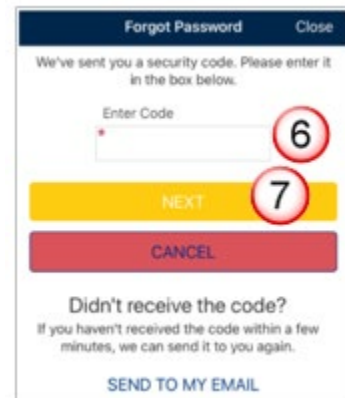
Forgot Password Close

We've sent you a security code. Please enter it in the box below.

Enter Code

*

6

NEXT

7

CANCEL

Didn't receive the code?

If you haven't received the code within a few minutes, we can send it to you again.

SEND TO MY EMAIL